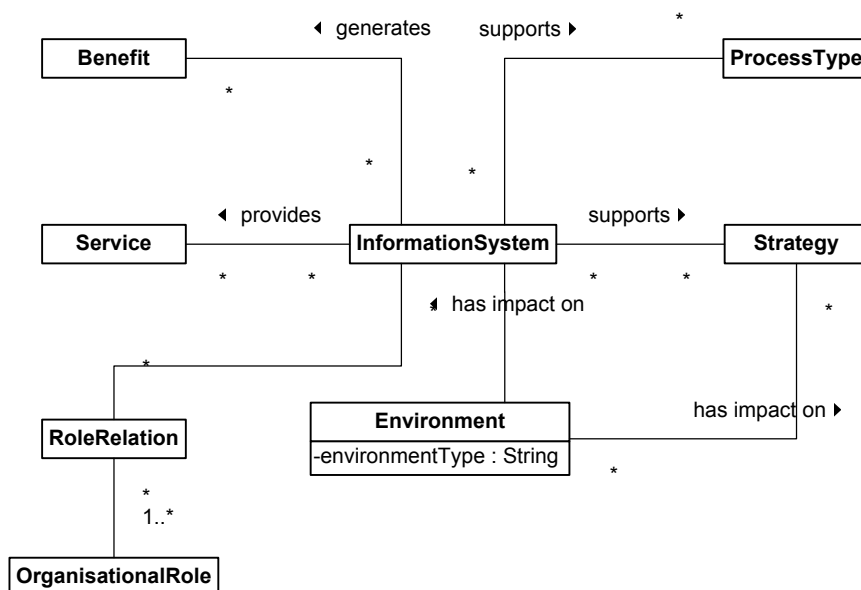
◂ generates

supports ▸

*

Benefit

ProcessType

*

*

*

◂ provides

supports ▸

Service

InformationSystem

Strategy

*

*

*

*

◂ has impact on

*

*

RoleRelation

Environment

-environmentType : String

has impact on ▸

*

*

1..*

OrganisationalRole